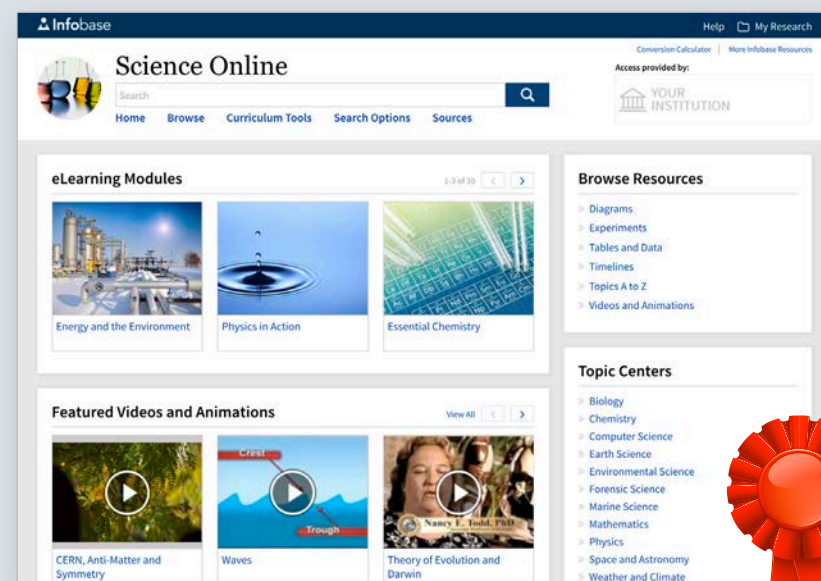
Infobase

Help My Research

Science Online

Conversion Calculator | More Infobase Resources

Access provided by:

YOUR INSTITUTION

Search

Home Browse Curriculum Tools Search Options Sources

eLearning Modules

1-3 of 10

Energy and the Environment

Physics in Action

Essential Chemistry

Featured Videos and Animations

View All

Crest

Trough

Nancy E. Todd, PhD

CERN, Anti-Matter and Symmetry

Waves

Theory of Evolution and Darwin

Browse Resources

Diagrams
Experiments
Tables and Data
Timelines
Topics A to Z
Videos and Animations

Topic Centers

Biology
Chemistry
Computer Science
Earth Science
Environmental Science
Forensic Science
Marine Science
Mathematics
Physics
Space and Astronomy
Weather and Climate